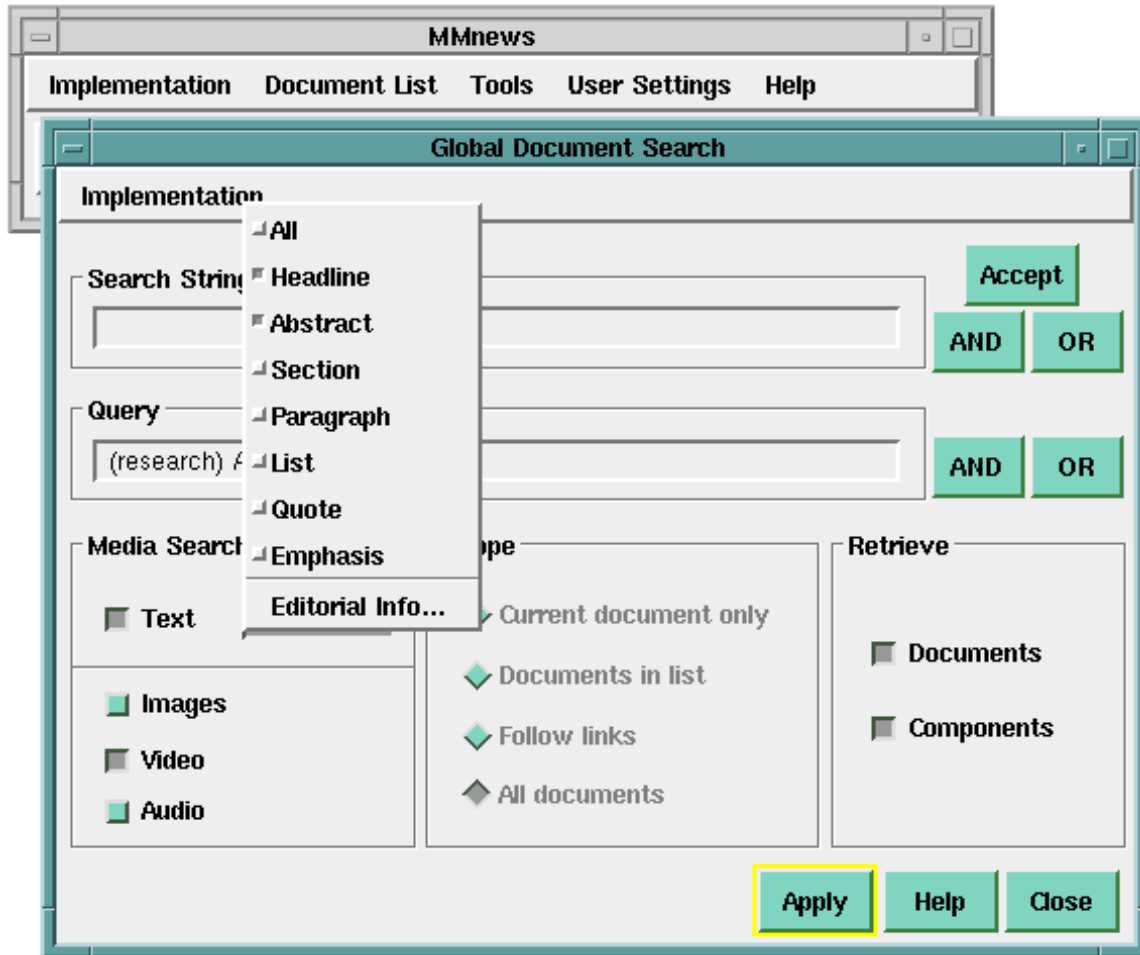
MMnews

Implementation Document List Tools User Settings Help

Global Document Search

Implementation

All
Headline
Abstract
Section
Paragraph
List
Quote
Emphasis
Editorial Info...

Search String

Accept

AND OR

Query

(research) A

AND OR

Media Search

Text

Images

Video

Audio

ope

Current document only

Documents in list

Follow links

All documents

Retrieve

Documents

Components

Apply Help Close